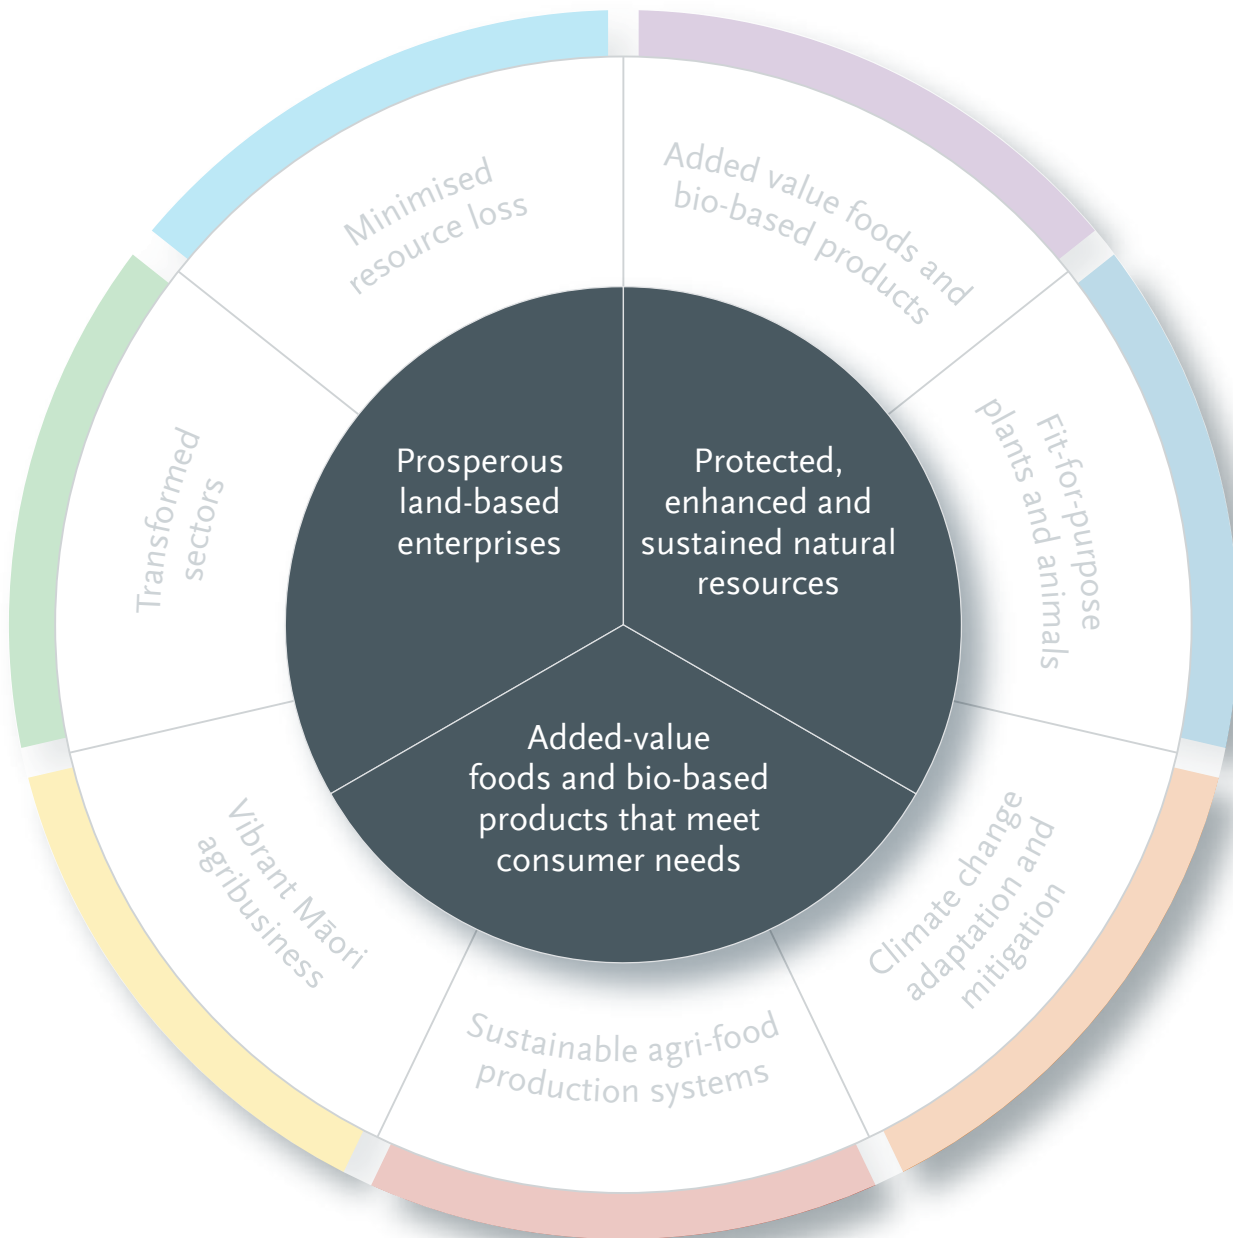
Minimised resource loss

Added value foods and bio-based products

Fit-for-purpose plants and animals

Climate change adaptation and mitigation

Sustainable agri-food production systems

Vibrant Māori agribusiness

Transformed sectors

Prosperous land-based enterprises

Protected, enhanced and sustained natural resources

Added-value foods and bio-based products that meet consumer needs